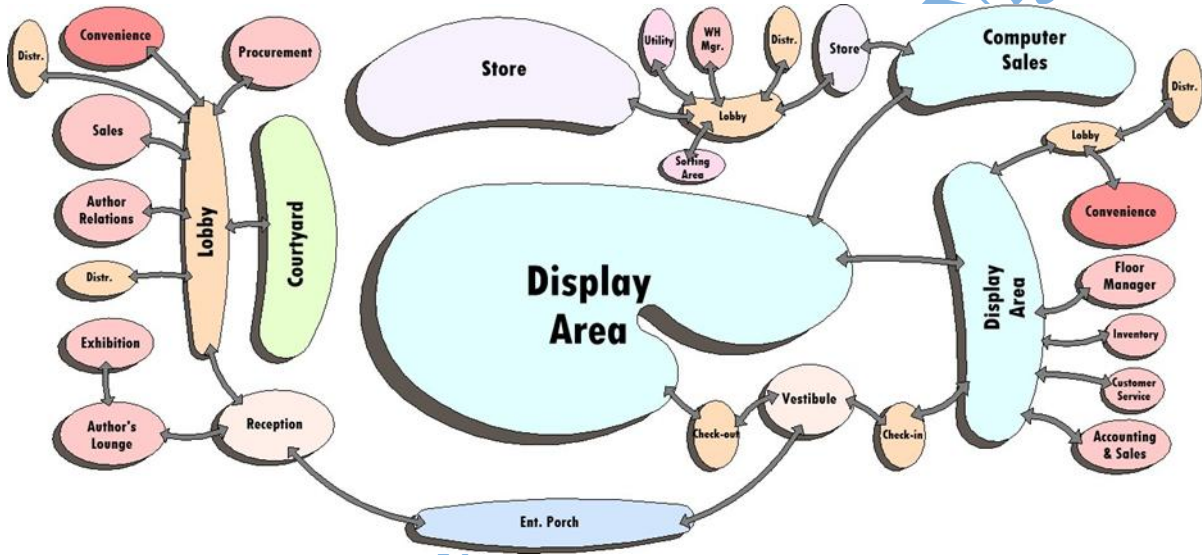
Distr.
Convenience
Procurement
Sales
Author Relations
Distr.
Exhibition
Author's Lounge
Lobby
Courtyard
Reception
Store
Utility
WH Mgr.
Distr.
Store
Lobby
Sorting Area
Computer Sales
Distr.
Lobby
Convenience
Display Area
Display Area
Floor Manager
Inventory
Customer Service
Accounting & Sales
Check-out
Vestibule
Check-in
Ent. Porch